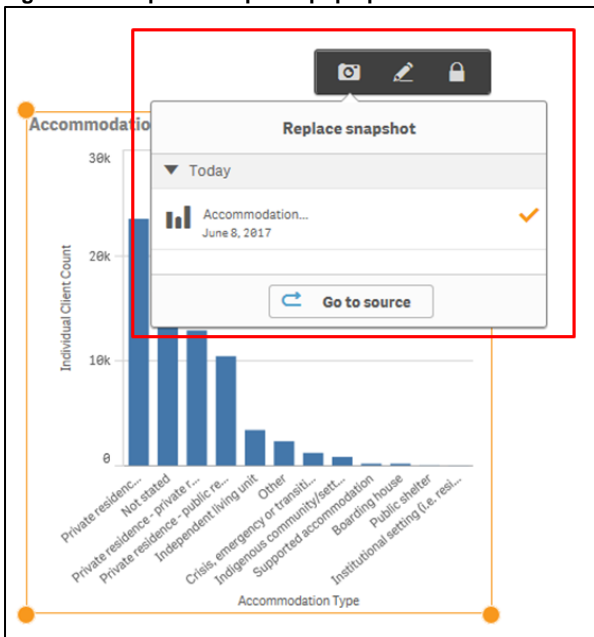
Accommodatio

Replace snapshot

Today

Accommodation...
June 8, 2017

Go to source

30k
20k
10k
0

Individual Client Count

Private residence...
Not stated
Private residence - private r...
Private residence - public re...
Independent living unit
Other
Crisis, emergency or transiti...
Indigenous community/sett...
Supported accommodation
Boarding house
Public shelter
Institutional setting (i.e. resi...

Accommodation Type